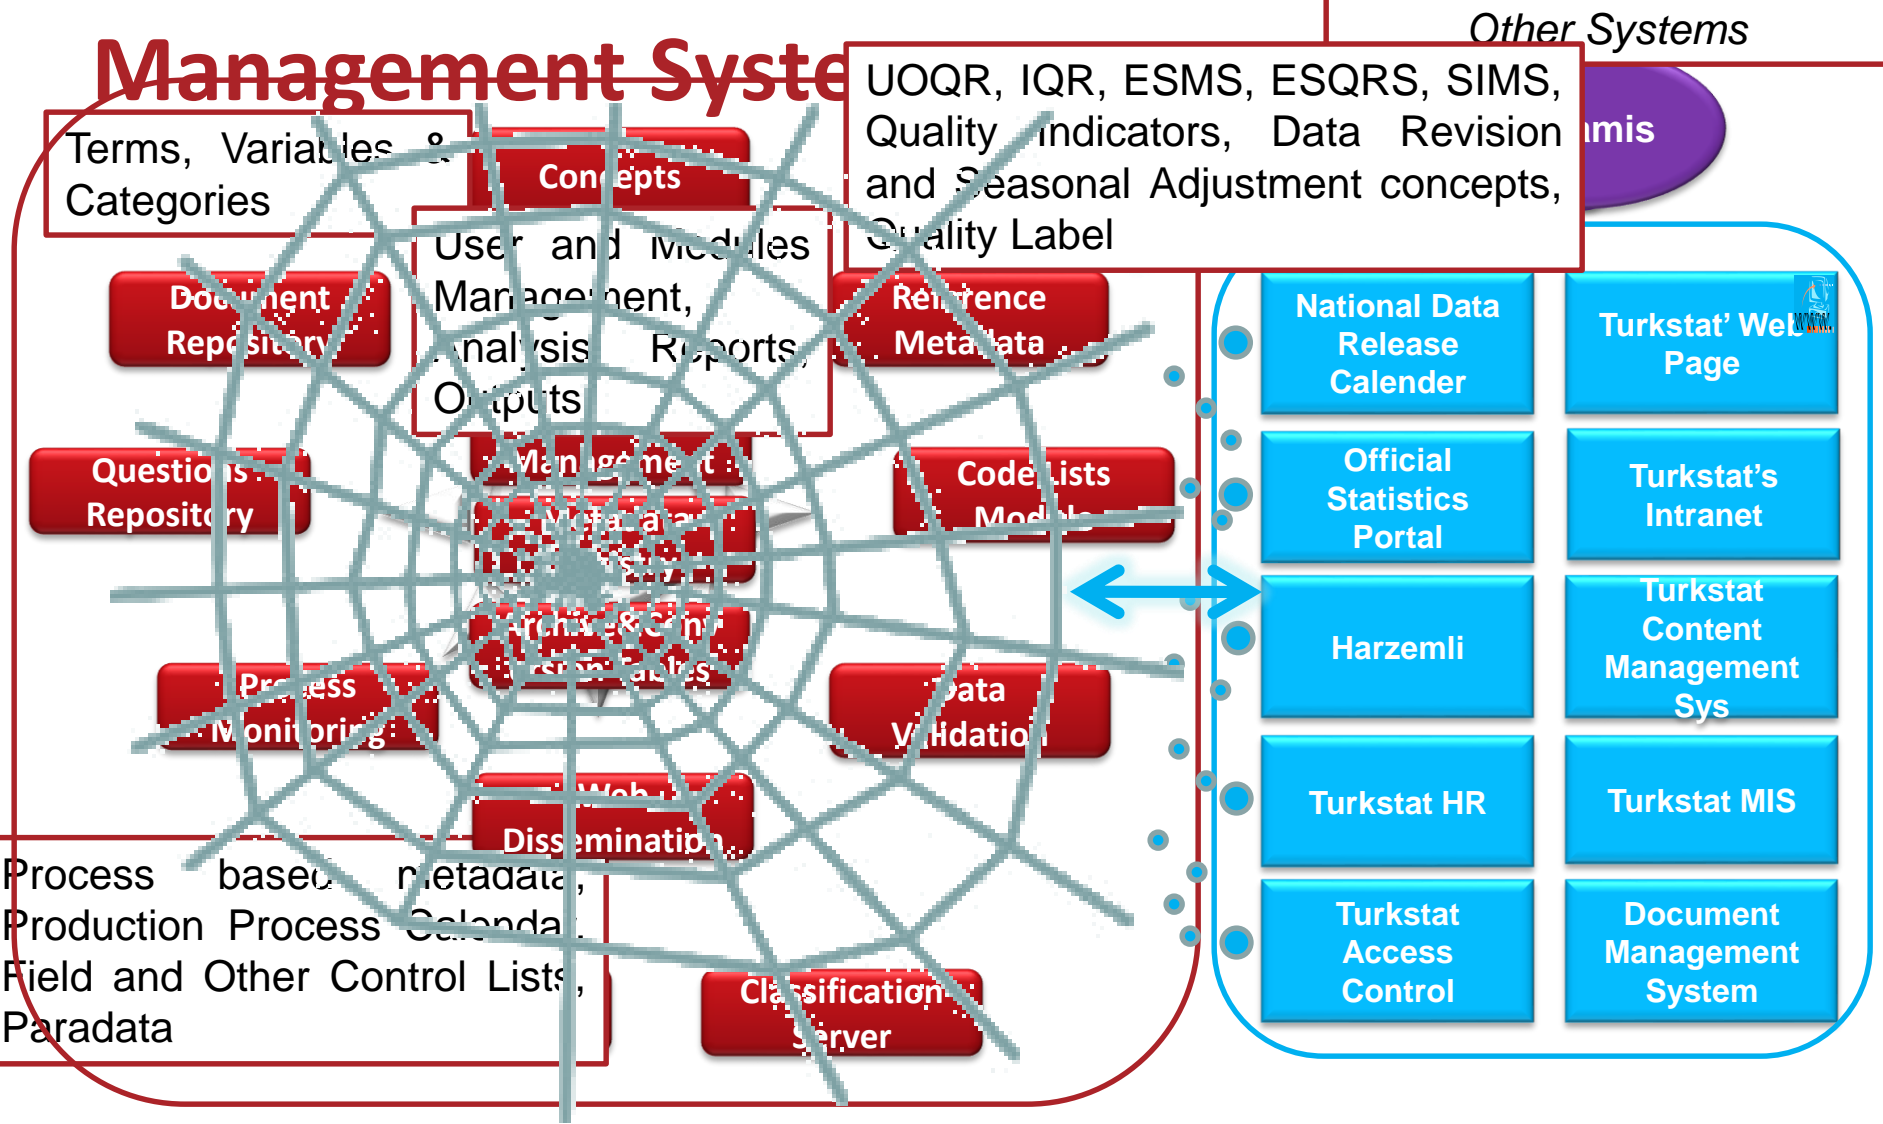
Management Syste

Other Systems

UOQR, IQR, ESMS, ESQRS, SIMS, Quality Indicators, Data Revision and Seasonal Adjustment concepts, Quality Label

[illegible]mis

Terms, Variables & Categories

Concepts

User and Modules Management, Analysis Reports, Outputs

Document Repository

Reference Metadata

Questions Repository

Management

Code Lists Module

Metadata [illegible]

Archive & Conversion Tables

Process Monitoring

Data Validation

Web Dissemination

Process based metadata, Production Process Calendar, Field and Other Control Lists, Paradata

Classification Server

National Data Release Calender

Turkstat' Web Page

Official Statistics Portal

Turkstat's Intranet

Harzemli

Turkstat Content Management Sys

Turkstat HR

Turkstat MIS

Turkstat Access Control

Document Management System